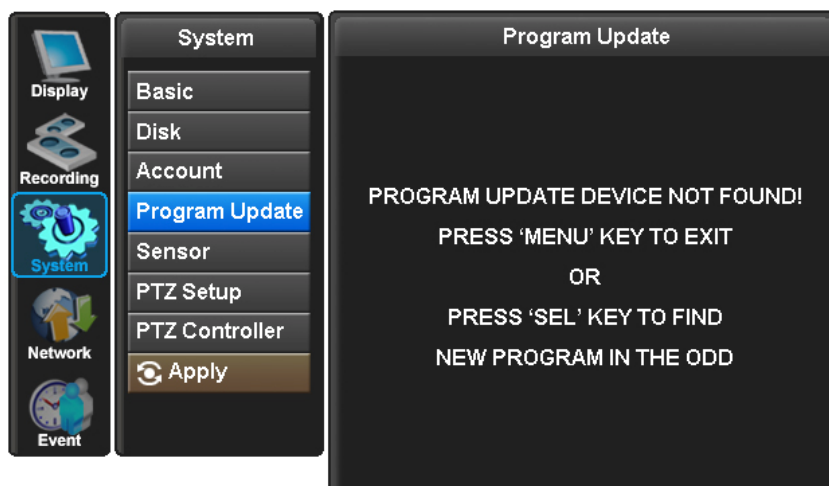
Display
Recording
System
Network
Event

System
Basic
Disk
Account
Program Update
Sensor
PTZ Setup
PTZ Controller
Apply

Program Update

PROGRAM UPDATE DEVICE NOT FOUND!
PRESS ‘MENU’ KEY TO EXIT
OR
PRESS ‘SEL’ KEY TO FIND
NEW PROGRAM IN THE ODD